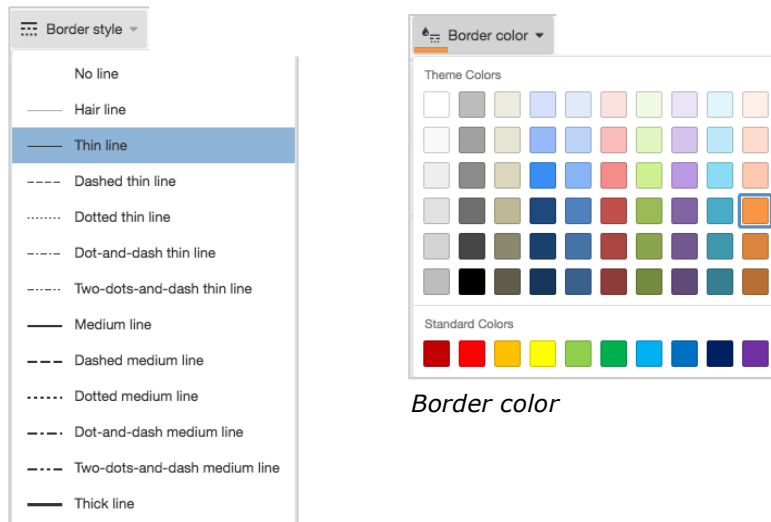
Border style

No line
Hair line
Thin line
Dashed thin line
Dotted thin line
Dot-and-dash thin line
Two-dots-and-dash thin line
Medium line
Dashed medium line
Dotted medium line
Dot-and-dash medium line
Two-dots-and-dash medium line
Thick line

Border color

Theme Colors

Standard Colors

Border color